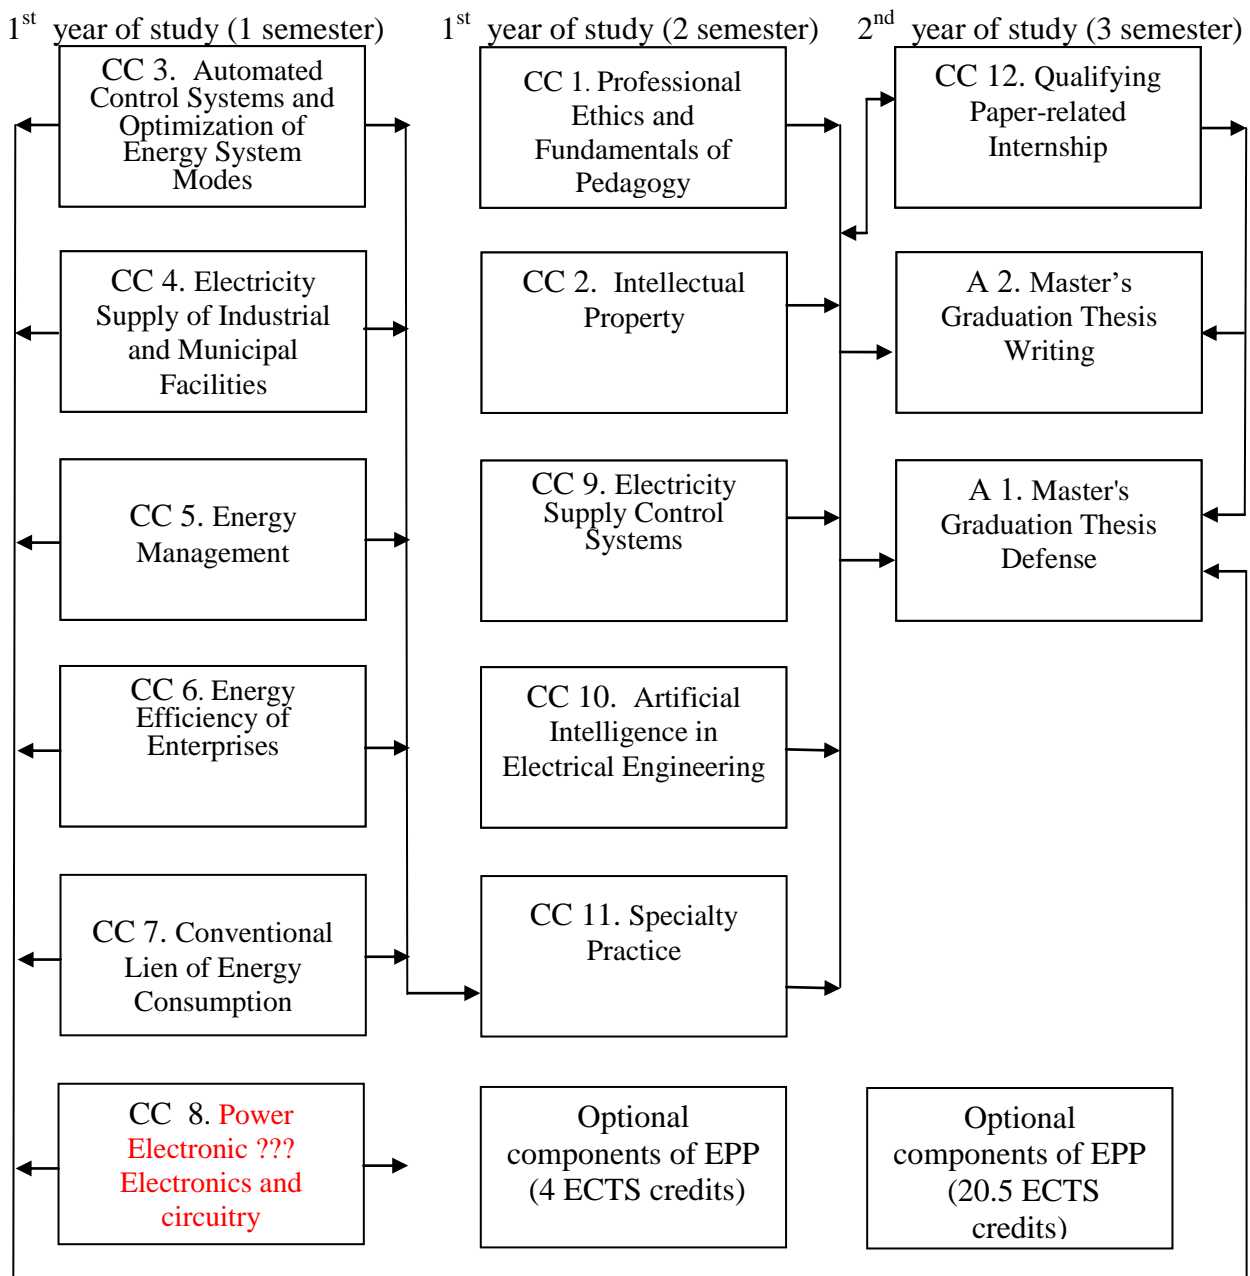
$1^{st}$ year of study (1 semester)

CC 3. Automated Control Systems and Optimization of Energy System Modes

CC 4. Electricity Supply of Industrial and Municipal Facilities

CC 5. Energy Management

CC 6. Energy Efficiency of Enterprises

CC 7. Conventional Lien of Energy Consumption

CC 8. Power Electronic ??? Electronics and circuitry

$1^{st}$ year of study (2 semester)

CC 1. Professional Ethics and Fundamentals of Pedagogy

CC 2. Intellectual Property

CC 9. Electricity Supply Control Systems

CC 10. Artificial Intelligence in Electrical Engineering

CC 11. Specialty Practice

Optional components of EPP (4 ECTS credits)

$2^{nd}$ year of study (3 semester)

CC 12. Qualifying Paper-related Internship

A 2. Master's Graduation Thesis Writing

A 1. Master's Graduation Thesis Defense

Optional components of EPP (20.5 ECTS credits)